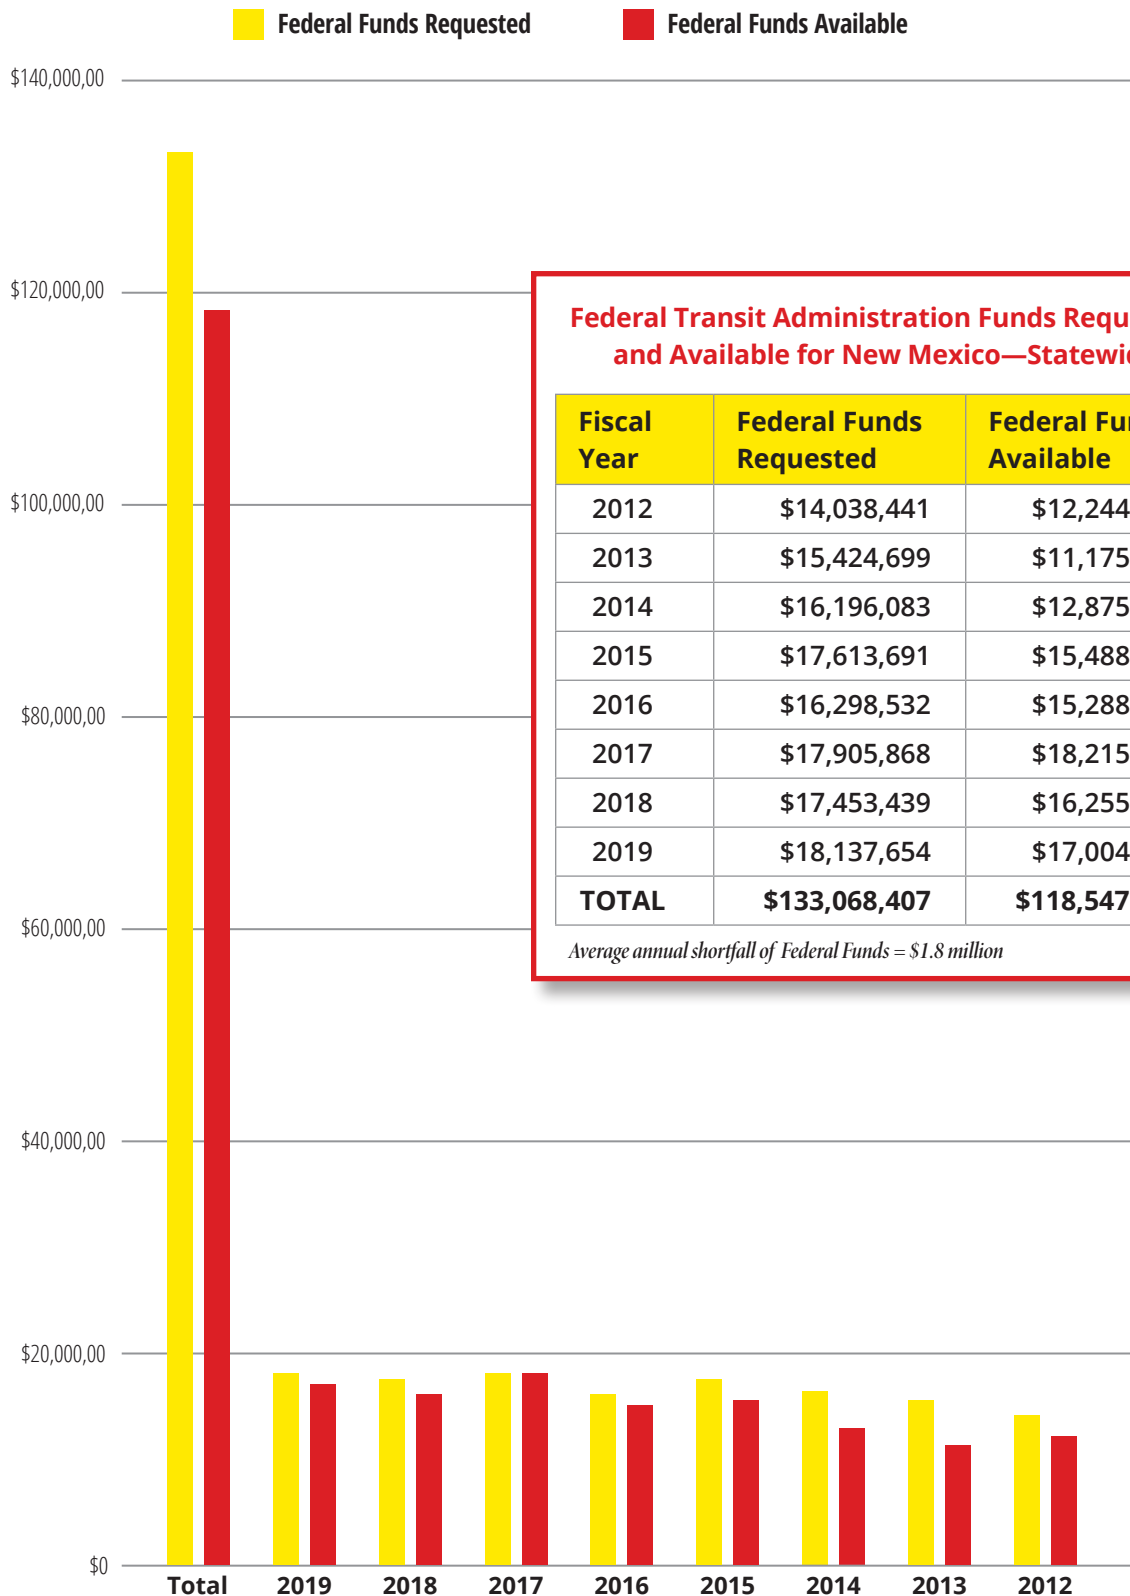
Federal Funds Requested
Federal Funds Available

$140,000,00
$120,000,00
$100,000,00
$80,000,00
$60,000,00
$40,000,00
$20,000,00
$0

Federal Transit Administration Funds Requ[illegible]
and Available for New Mexico—Statewi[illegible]

| Fiscal Year | Federal Funds Requested | Federal Fu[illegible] Available |
|---|---|---|
| 2012 | $14,038,441 | $12,244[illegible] |
| 2013 | $15,424,699 | $11,175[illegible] |
| 2014 | $16,196,083 | $12,875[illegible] |
| 2015 | $17,613,691 | $15,488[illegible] |
| 2016 | $16,298,532 | $15,288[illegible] |
| 2017 | $17,905,868 | $18,215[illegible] |
| 2018 | $17,453,439 | $16,255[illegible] |
| 2019 | $18,137,654 | $17,004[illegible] |
| TOTAL | $133,068,407 | $118,547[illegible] |

Average annual shortfall of Federal Funds = $1.8 million

Total 2019 2018 2017 2016 2015 2014 2013 2012